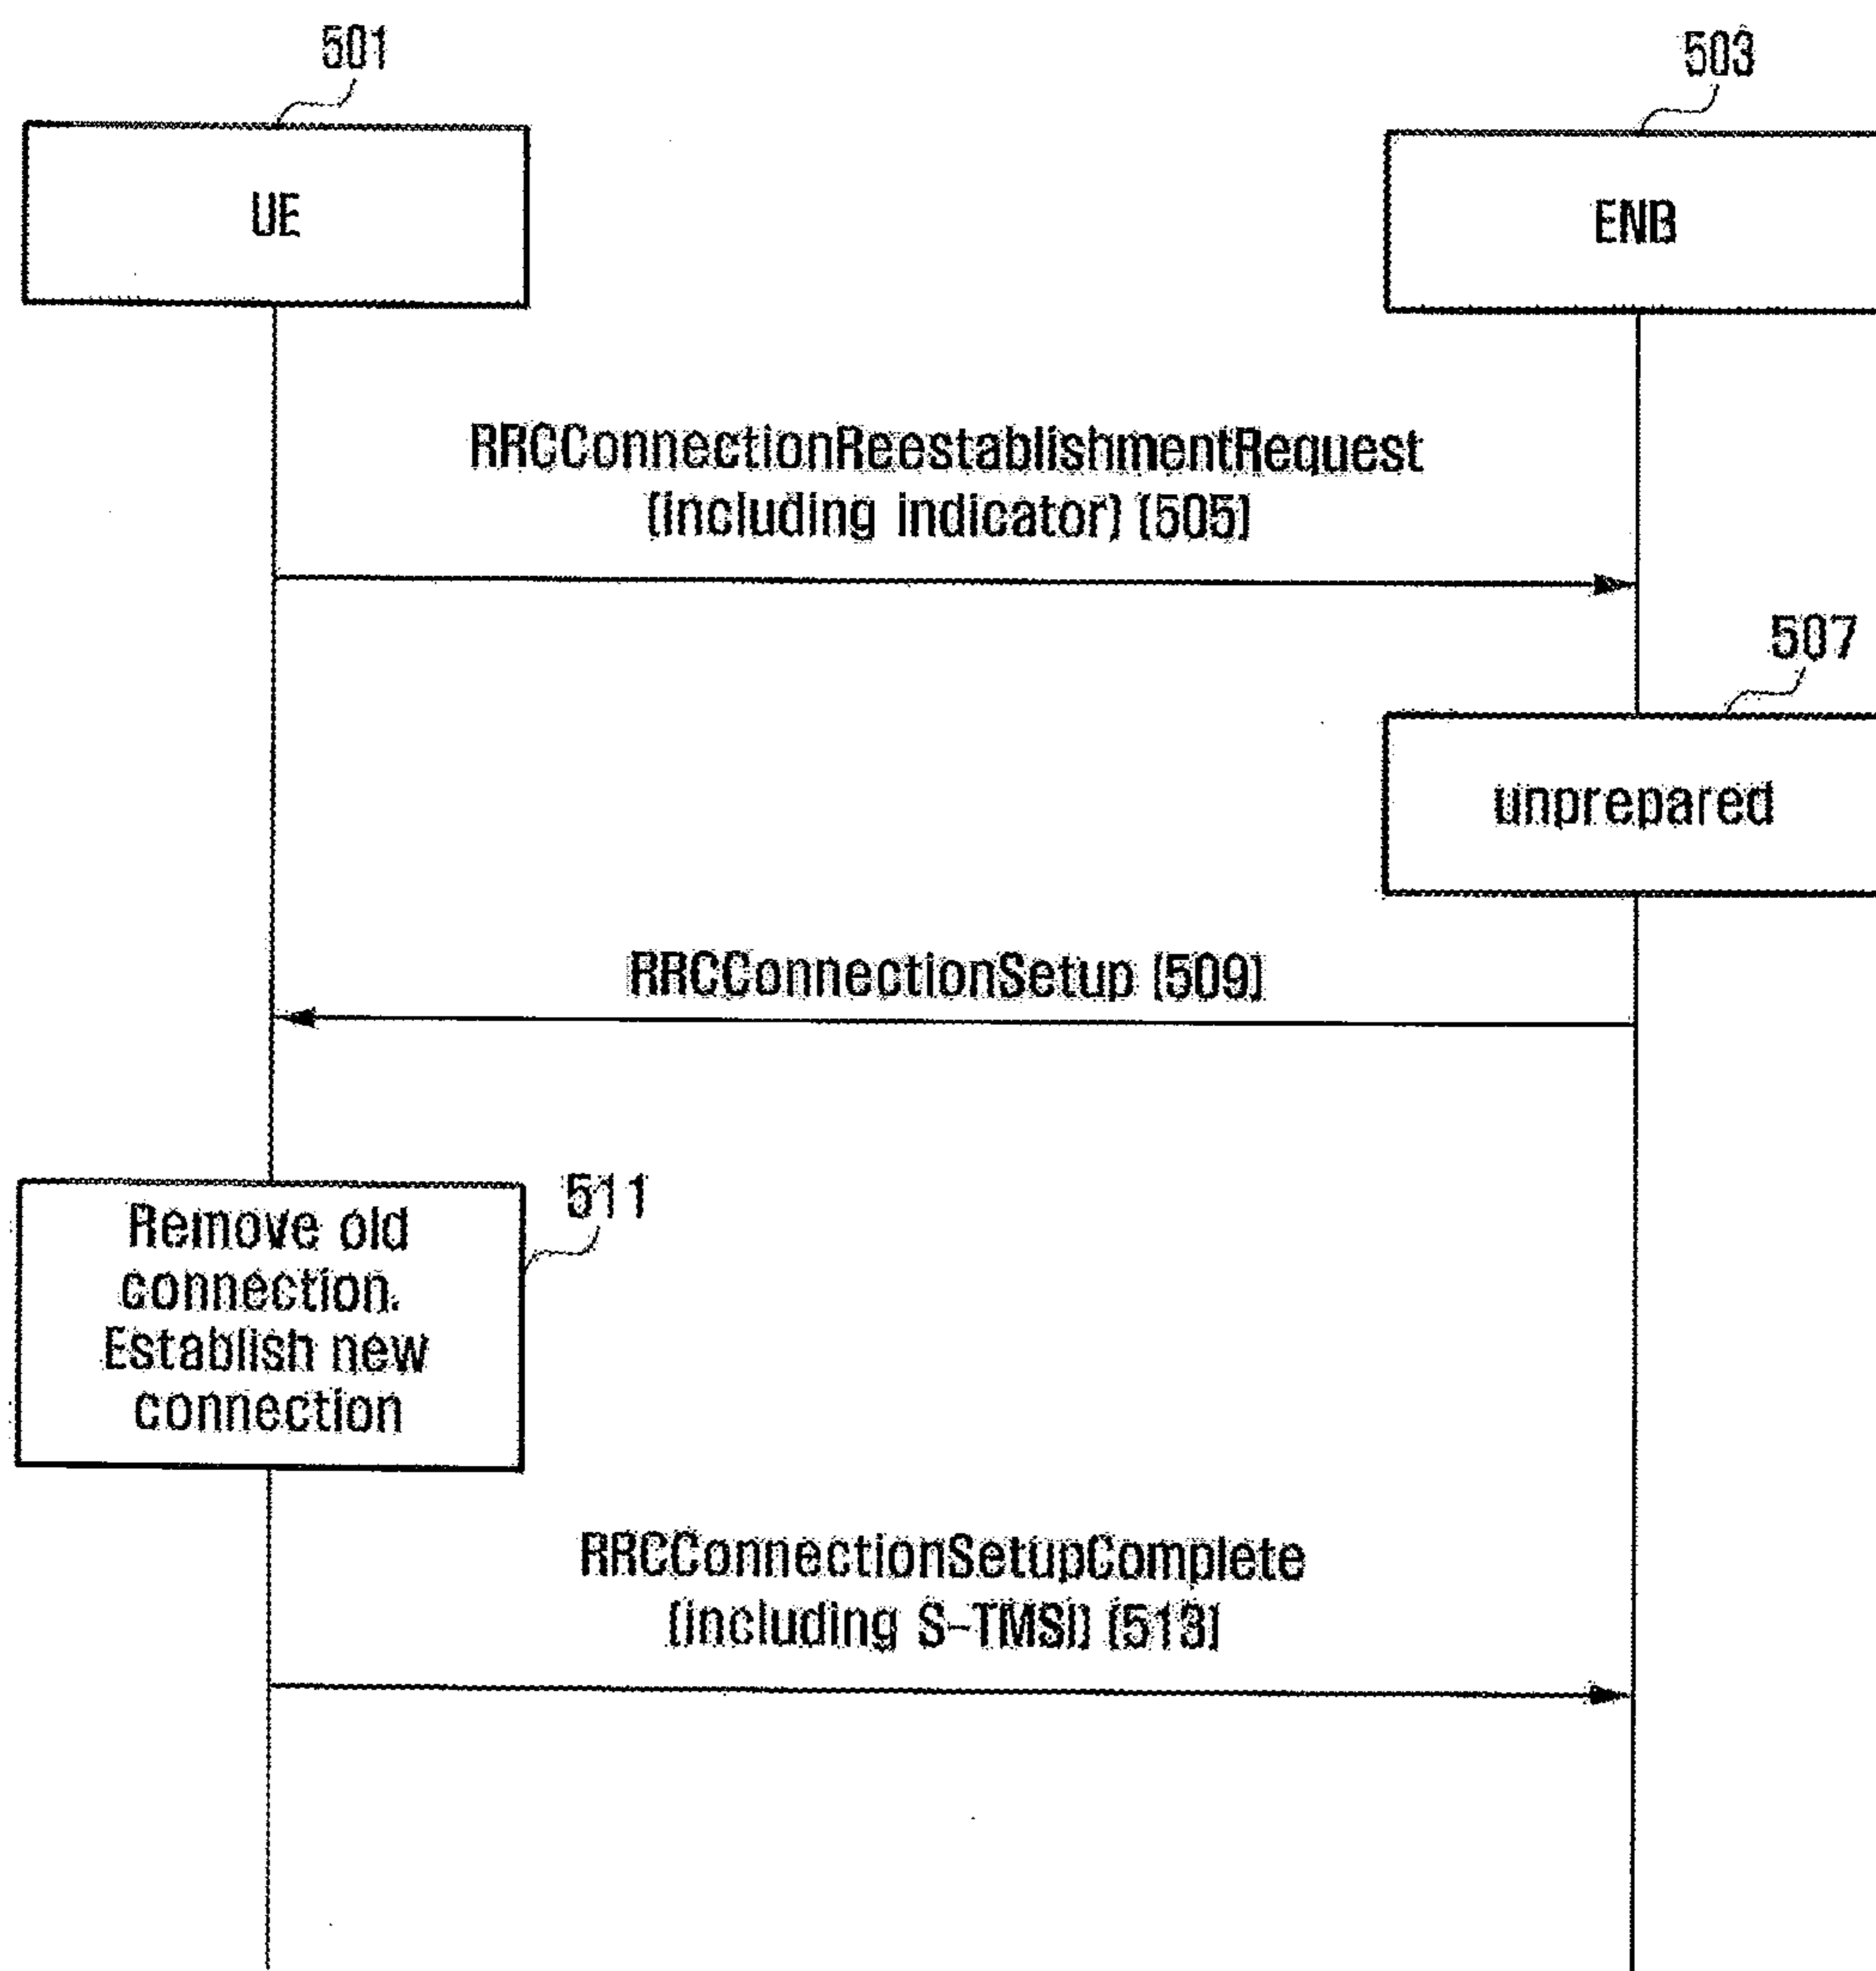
501

503

UE

ENB

RRCConnectionReestablishmentRequest (including indicator) (505)

507

unprepared

RRCConnectionSetup (509)

511

Remove old connection. Establish new connection

RRCConnectionSetupComplete (including S-TMSI) (513)